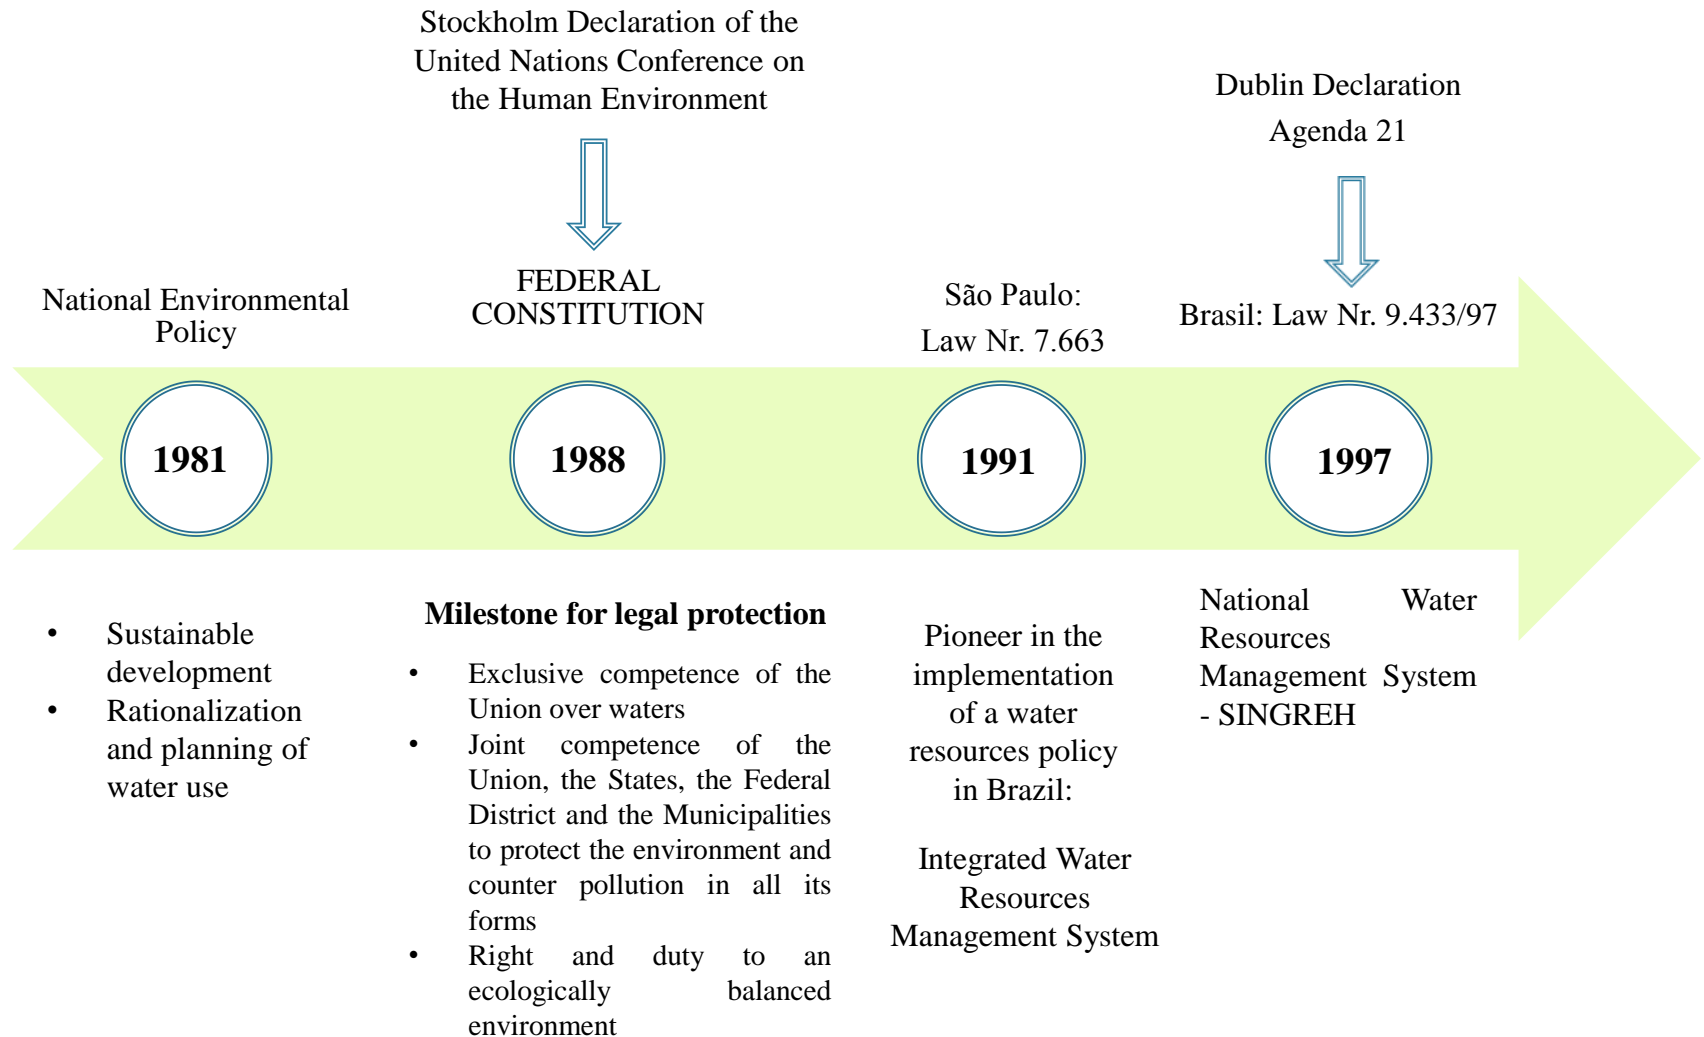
Stockholm Declaration of the United Nations Conference on the Human Environment

Dublin Declaration
Agenda 21

National Environmental Policy

FEDERAL CONSTITUTION

São Paulo:
Law Nr. 7.663

Brasil: Law Nr. 9.433/97

1981

1988

1991

1997

• Sustainable development
• Rationalization and planning of water use

**Milestone for legal protection**

• Exclusive competence of the Union over waters
• Joint competence of the Union, the States, the Federal District and the Municipalities to protect the environment and counter pollution in all its forms
• Right and duty to an ecologically balanced environment

Pioneer in the implementation of a water resources policy in Brazil:

Integrated Water Resources Management System

National Water Resources Management System - SINGREH